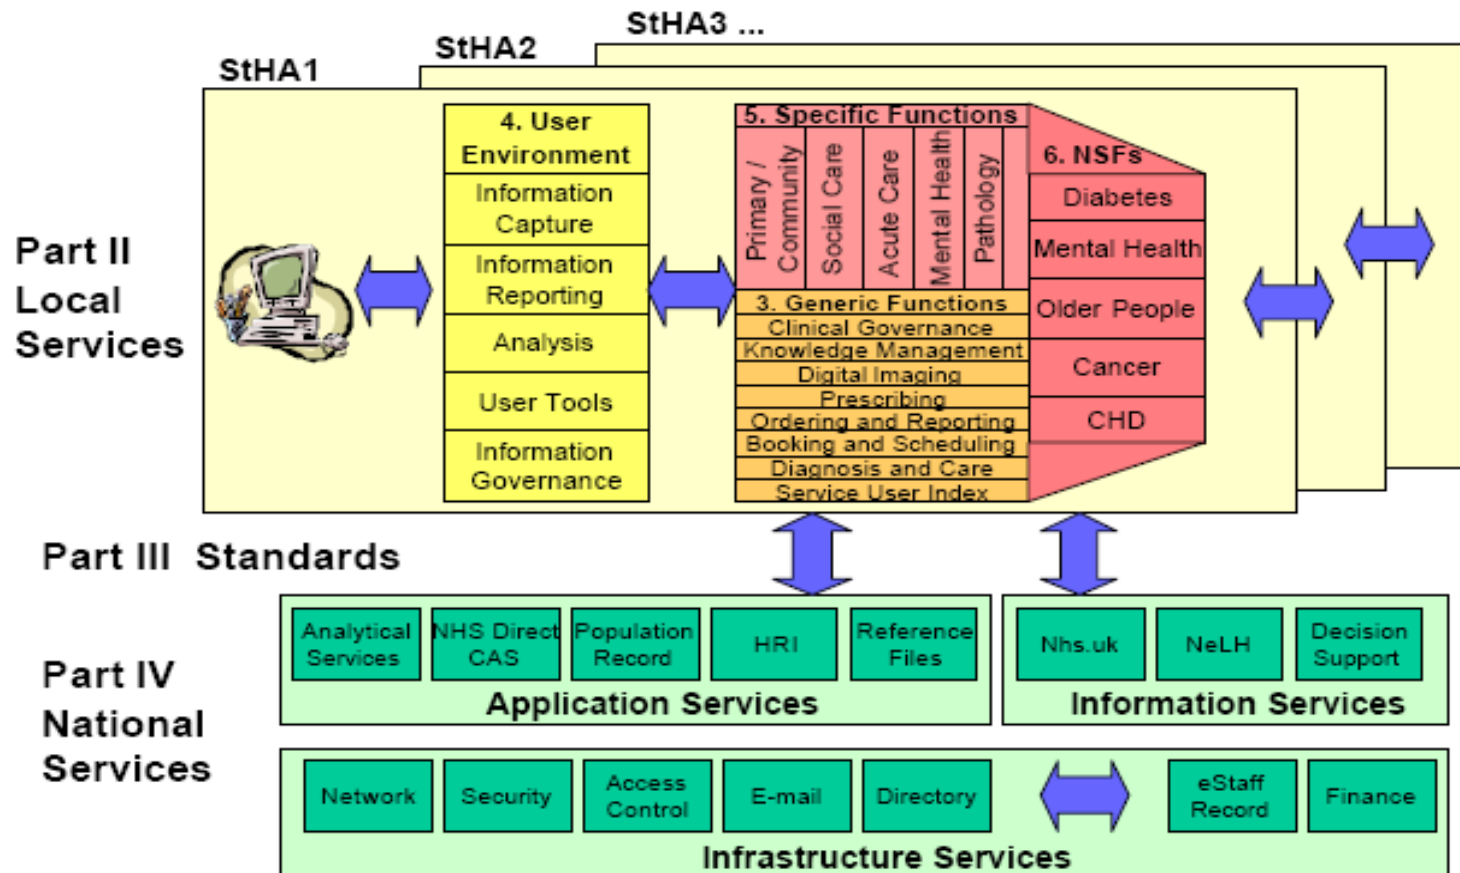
StHA3 ...

StHA2

StHA1

Part II Local Services

4. User Environment

Information Capture

Information Reporting

Analysis

User Tools

Information Governance

5. Specific Functions

Primary / Community

Social Care

Acute Care

Mental Health

Pathology

6. NSFs

Diabetes

Mental Health

Older People

Cancer

CHD

3. Generic Functions

Clinical Governance

Knowledge Management

Digital Imaging

Prescribing

Ordering and Reporting

Booking and Scheduling

Diagnosis and Care

Service User Index

Part III Standards

Part IV National Services

Analytical Services

NHS Direct CAS

Population Record

HRI

Reference Files

Application Services

Nhs.uk

NeLH

Decision Support

Information Services

Network

Security

Access Control

E-mail

Directory

eStaff Record

Finance

Infrastructure Services